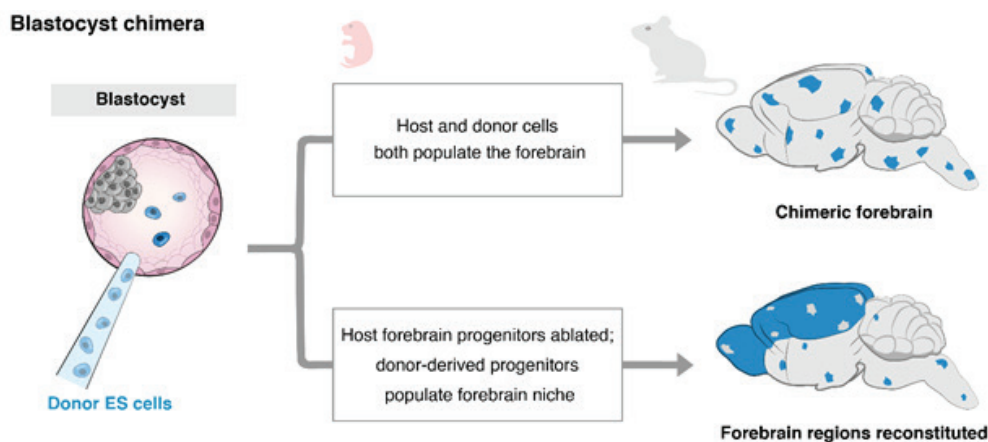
Blastocyst chimera

Blastocyst

Donor ES cells

Host and donor cells both populate the forebrain

Chimeric forebrain

Host forebrain progenitors ablated; donor-derived progenitors populate forebrain niche

Forebrain regions reconstituted